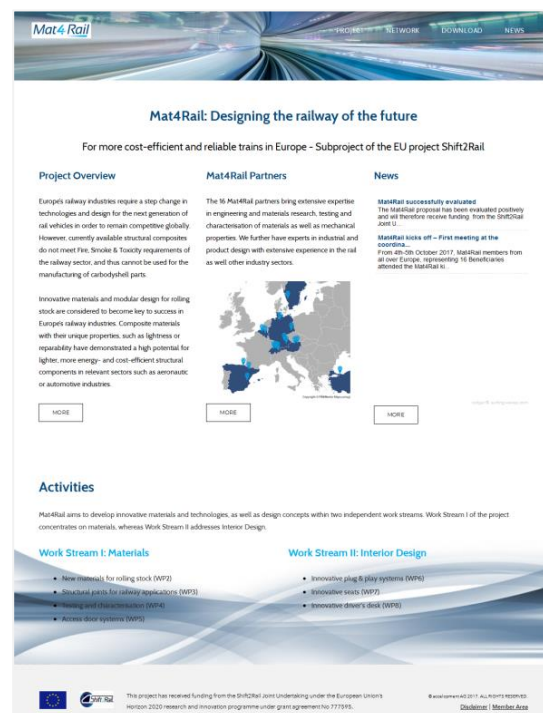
Mat4Rail

PROJECT NETWORK DOWNLOAD NEWS

Mat4Rail: Designing the railway of the future

For more cost-efficient and reliable trains in Europe - Subproject of the EU project Shift2Rail

Project Overview

Europe's railway industries require a step change in technologies and design for the next generation of rail vehicles in order to remain competitive globally. However, currently available structural composites do not meet Fire, Smoke & Toxicity requirements of the railway sector, and thus cannot be used for the manufacturing of carbodyshell parts.

Innovative materials and modular design for rolling stock are considered to become key to success in Europe's railway industries. Composite materials with their unique properties, such as lightness or reparability have demonstrated a high potential for lighter, more energy- and cost-efficient structural components in relevant sectors such as aeronautic or automotive industries.

MORE

Mat4Rail Partners

The 16 Mat4Rail partners bring extensive expertise in engineering and materials research, testing and characterisation of materials as well as mechanical properties. We further have experts in industrial and product design with extensive experience in the rail as well other industry sectors.

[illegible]

MORE

News

Mat4Rail successfully evaluated
The Mat4Rail proposal has been evaluated positively and will therefore receive funding from the Shift2Rail Joint U...

Mat4Rail kicks off – First meeting at the coordina...
From 4th-5th October 2017, Mat4Rail members from all over Europe, representing 16 Beneficiaries attended the Mat4Rail ki...

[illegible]

MORE

Activities

Mat4Rail aims to develop innovative materials and technologies, as well as design concepts within two independent work streams. Work Stream I of the project concentrates on materials, whereas Work Stream II addresses Interior Design.

Work Stream I: Materials

• New materials for rolling stock (WP2)
• Structural joints for railway applications (WP3)
• Testing and characterisation (WP4)
• Access door systems (WP5)

Work Stream II: Interior Design

• Innovative plug & play systems (WP6)
• Innovative seats (WP7)
• Innovative driver's desk (WP8)

This project has received funding from the Shift2Rail Joint Undertaking under the European Union's Horizon 2020 research and innovation programme under grant agreement No 777595.

© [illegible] 2017. ALL RIGHTS RESERVED.
Disclaimer | Member Area